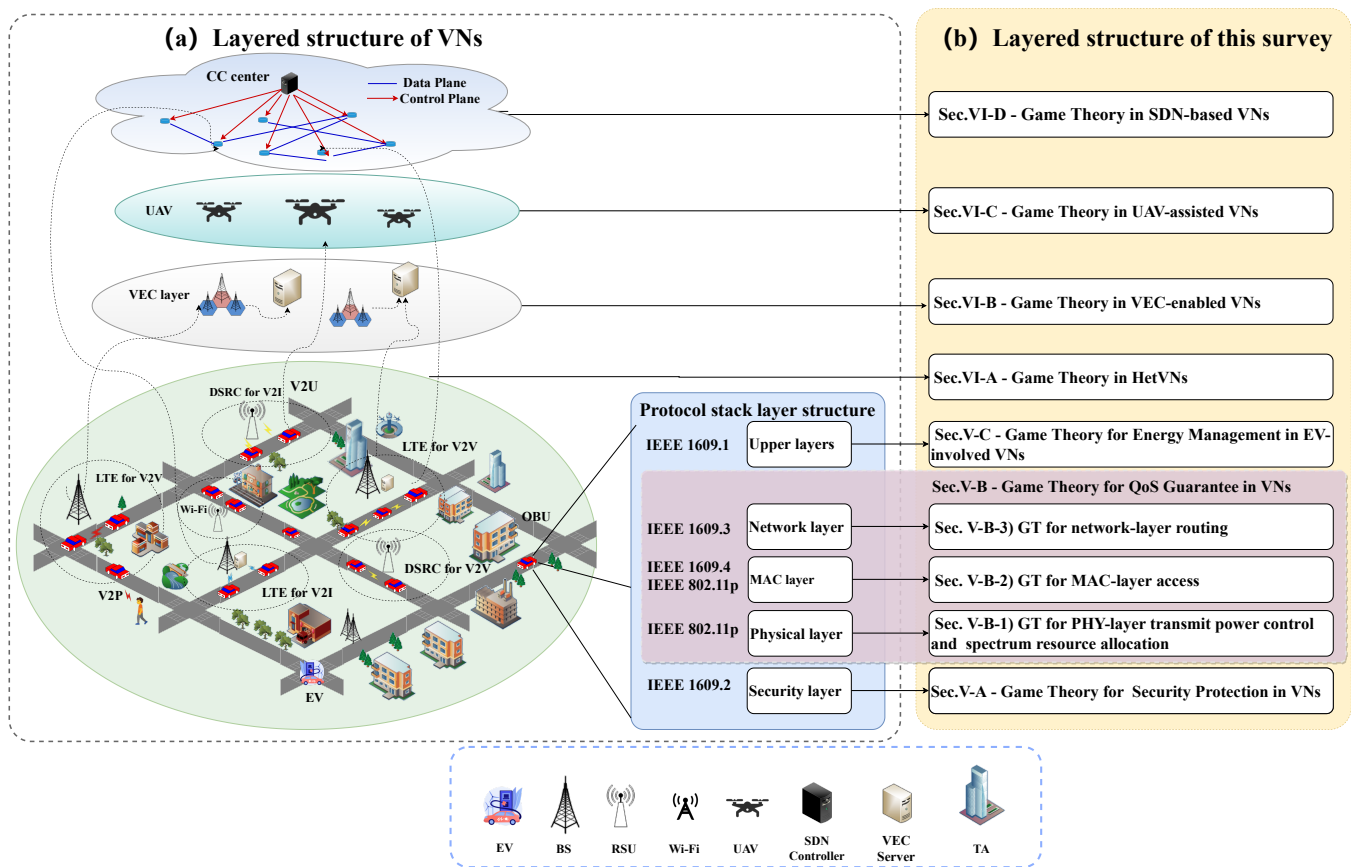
(a) Layered structure of VNs

CC center

Data Plane

Control Plane

UAV

VEC layer

DSRC for V2I

V2U

LTE for V2V

LTE for V2V

Wi-Fi

OBU

DSRC for V2V

V2P

LTE for V2I

EV

(b) Layered structure of this survey

Sec.VI-D - Game Theory in SDN-based VNs

Sec.VI-C - Game Theory in UAV-assisted VNs

Sec.VI-B - Game Theory in VEC-enabled VNs

Sec.VI-A - Game Theory in HetVNs

Protocol stack layer structure

IEEE 1609.1 Upper layers

Sec.V-C - Game Theory for Energy Management in EV-involved VNs

Sec.V-B - Game Theory for QoS Guarantee in VNs

IEEE 1609.3 Network layer

Sec. V-B-3) GT for network-layer routing

IEEE 1609.4 IEEE 802.11p MAC layer

Sec. V-B-2) GT for MAC-layer access

IEEE 802.11p Physical layer

Sec. V-B-1) GT for PHY-layer transmit power control and spectrum resource allocation

IEEE 1609.2 Security layer

Sec.V-A - Game Theory for Security Protection in VNs

EV BS RSU Wi-Fi UAV SDN Controller VEC Server TA